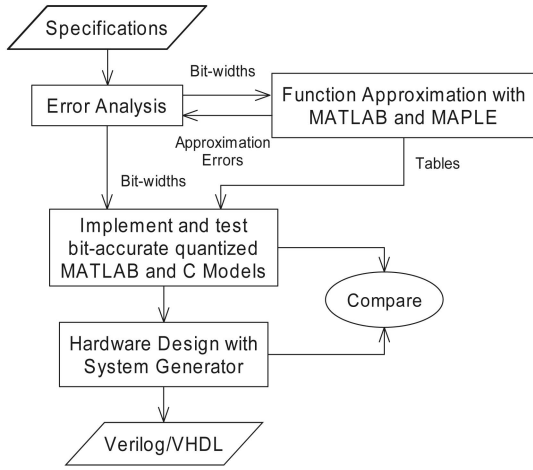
Specifications

Error Analysis

Bit-widths

Function Approximation with MATLAB and MAPLE

Approximation Errors

Bit-widths

Tables

Implement and test bit-accurate quantized MATLAB and C Models

Compare

Hardware Design with System Generator

Verilog/VHDL